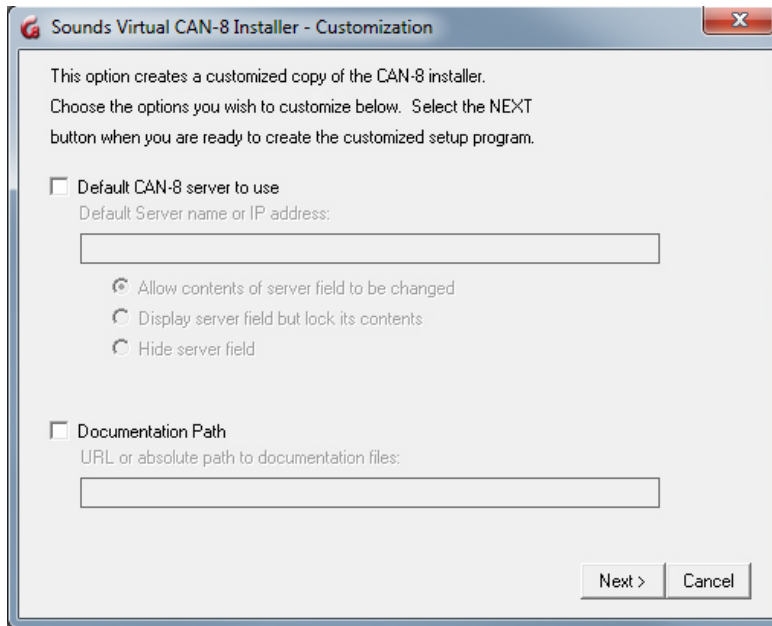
Sounds Virtual CAN-8 Installer - Customization

This option creates a customized copy of the CAN-8 installer. Choose the options you wish to customize below. Select the NEXT button when you are ready to create the customized setup program.

Default CAN-8 server to use

Default Server name or IP address:

Allow contents of server field to be changed

Display server field but lock its contents

Hide server field

Documentation Path

URL or absolute path to documentation files:

Next >

Cancel